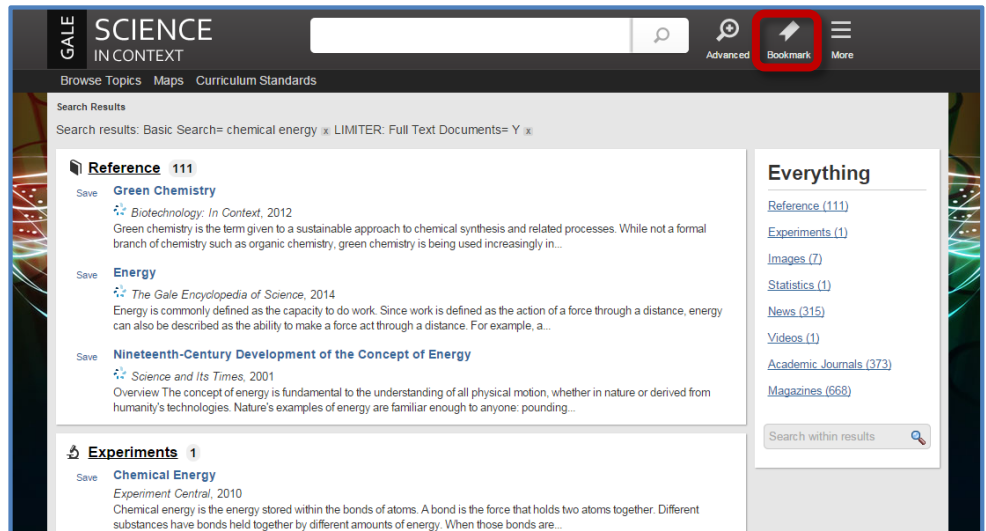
GALE SCIENCE IN CONTEXT

Advanced Bookmark More

Browse Topics Maps Curriculum Standards

Search Results

Search results: Basic Search= chemical energy x LIMITER: Full Text Documents= Y x

Reference 111

Save Green Chemistry
Biotechnology: In Context, 2012
Green chemistry is the term given to a sustainable approach to chemical synthesis and related processes. While not a formal branch of chemistry such as organic chemistry, green chemistry is being used increasingly in...

Save Energy
The Gale Encyclopedia of Science, 2014
Energy is commonly defined as the capacity to do work. Since work is defined as the action of a force through a distance, energy can also be described as the ability to make a force act through a distance. For example, a...

Save Nineteenth-Century Development of the Concept of Energy
Science and Its Times, 2001
Overview The concept of energy is fundamental to the understanding of all physical motion, whether in nature or derived from humanity's technologies. Nature's examples of energy are familiar enough to anyone: pounding...

Experiments 1

Save Chemical Energy
Experiment Central, 2010
Chemical energy is the energy stored within the bonds of atoms. A bond is the force that holds two atoms together. Different substances have bonds held together by different amounts of energy. When those bonds are...

Everything

Reference (111)
Experiments (1)
Images (7)
Statistics (1)
News (315)
Videos (1)
Academic Journals (373)
Magazines (668)

Search within results